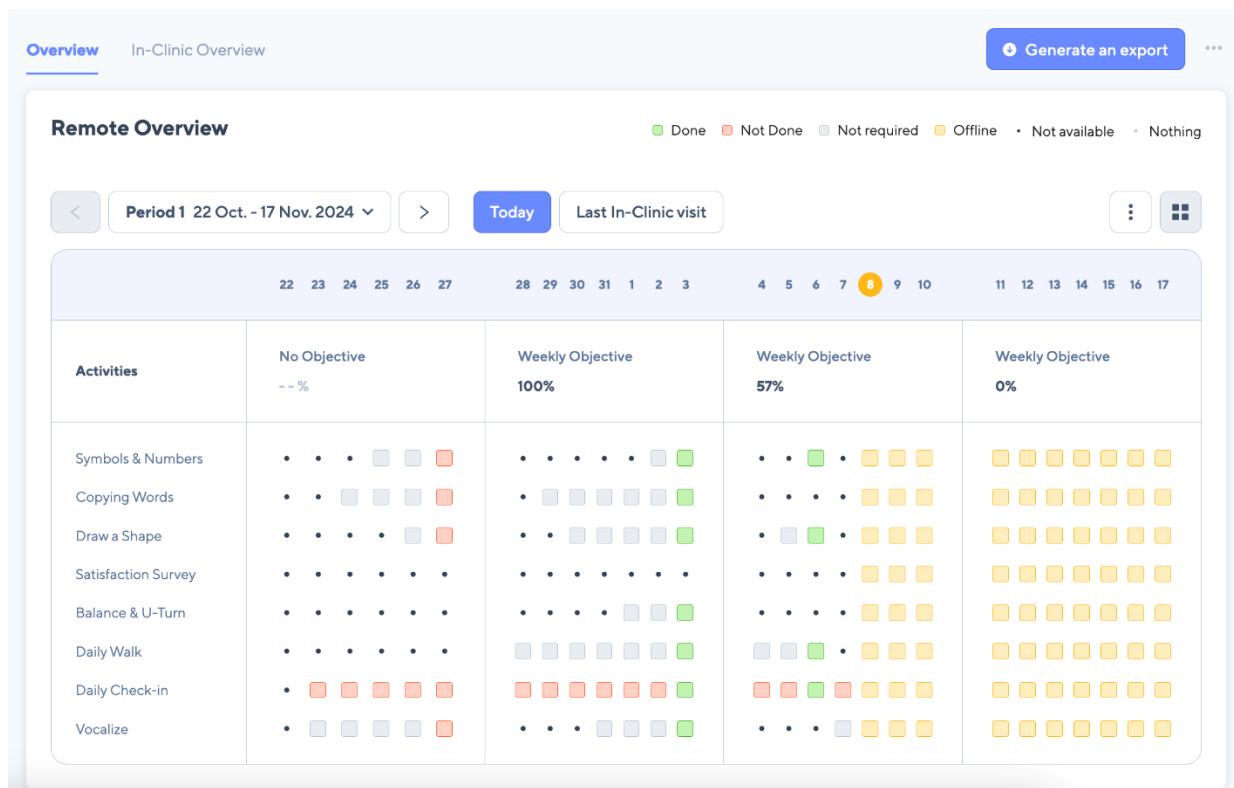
Overview In-Clinic Overview

Generate an export

Remote Overview

Done Not Done Not required Offline Not available Nothing

Period 1 22 Oct. - 17 Nov. 2024

Today Last In-Clinic visit

22 23 24 25 26 27 28 29 30 31 1 2 3 4 5 6 7 8 9 10 11 12 13 14 15 16 17

| Activities | No Objective -- % | Weekly Objective 100% | Weekly Objective 57% | Weekly Objective 0% |
|---|---|---|---|---|
| Symbols & Numbers | | | | |
| Copying Words | | | | |
| Draw a Shape | | | | |
| Satisfaction Survey | | | | |
| Balance & U-Turn | | | | |
| Daily Walk | | | | |
| Daily Check-in | | | | |
| Vocalize | | | | |